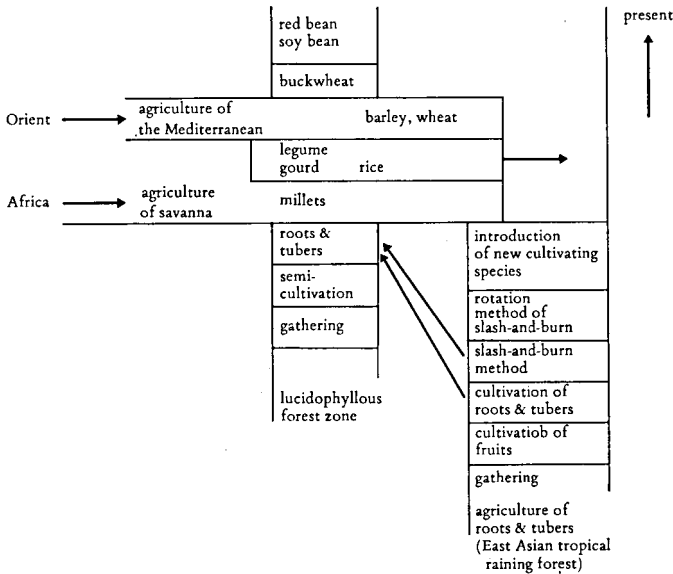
present

red bean
soy bean

buckwheat

Orient

agriculture of the Mediterranean

barley, wheat

legume
gourd

rice

Africa

agriculture of savanna

millets

roots & tubers

semi-cultivation

gathering

lucidophyllous forest zone

introduction of new cultivating species

rotation method of slash-and-burn

slash-and-burn method

cultivation of roots & tubers

cultivatiob of fruits

gathering

agriculture of roots & tubers (East Asian tropical raining forest)